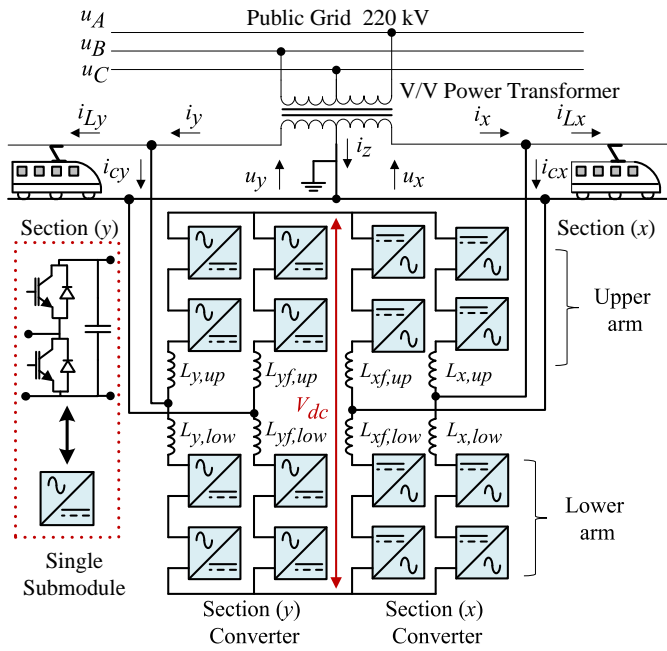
$u_A$
$u_B$
$u_C$
Public Grid 220 kV
V/V Power Transformer
$i_{Ly}$
$i_y$
$i_x$
$i_{Lx}$
$i_{cy}$
$i_z$
$u_y$
$u_x$
$i_{cx}$
Section ($y$)
Section ($x$)
Upper arm
$L_{y,up}$
$L_{yf,up}$
$L_{xf,up}$
$L_{x,up}$
$V_{dc}$
$L_{y,low}$
$L_{yf,low}$
$L_{xf,low}$
$L_{x,low}$
Lower arm
Single Submodule
Section ($y$) Converter
Section ($x$) Converter